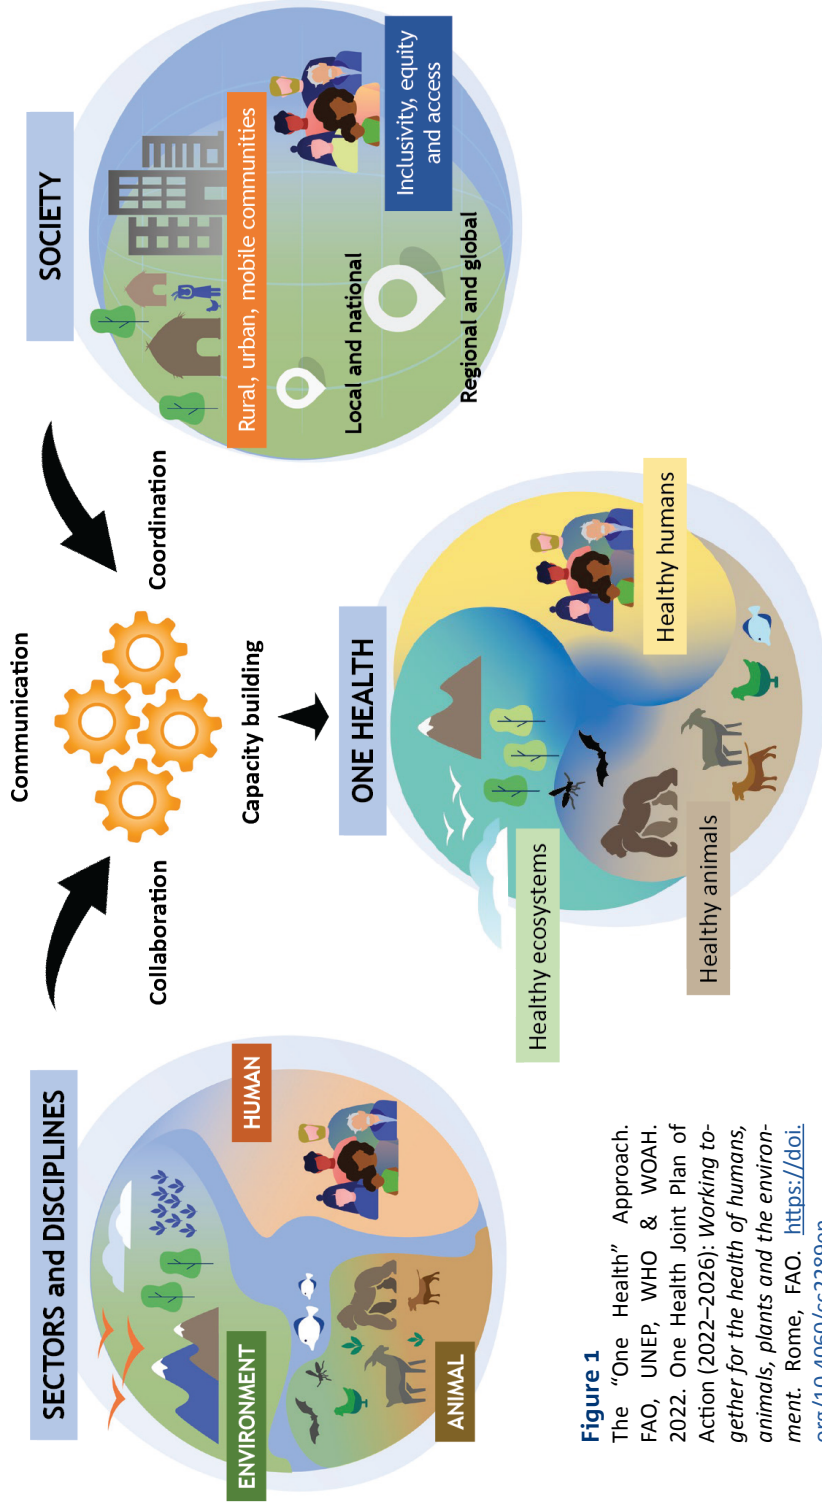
SECTORS and DISCIPLINES

ENVIRONMENT

HUMAN

ANIMAL

Collaboration

Communication

Capacity building

Coordination

SOCIETY

Rural, urban, mobile communities

Inclusivity, equity and access

Local and national

Regional and global

ONE HEALTH

Healthy ecosystems

Healthy animals

Healthy humans

**Figure 1**
The "One Health" Approach. FAO, UNEP, WHO & WOAH. 2022. One Health Joint Plan of Action (2022–2026): *Working together for the health of humans, animals, plants and the environment.* Rome, FAO. https://doi.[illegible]